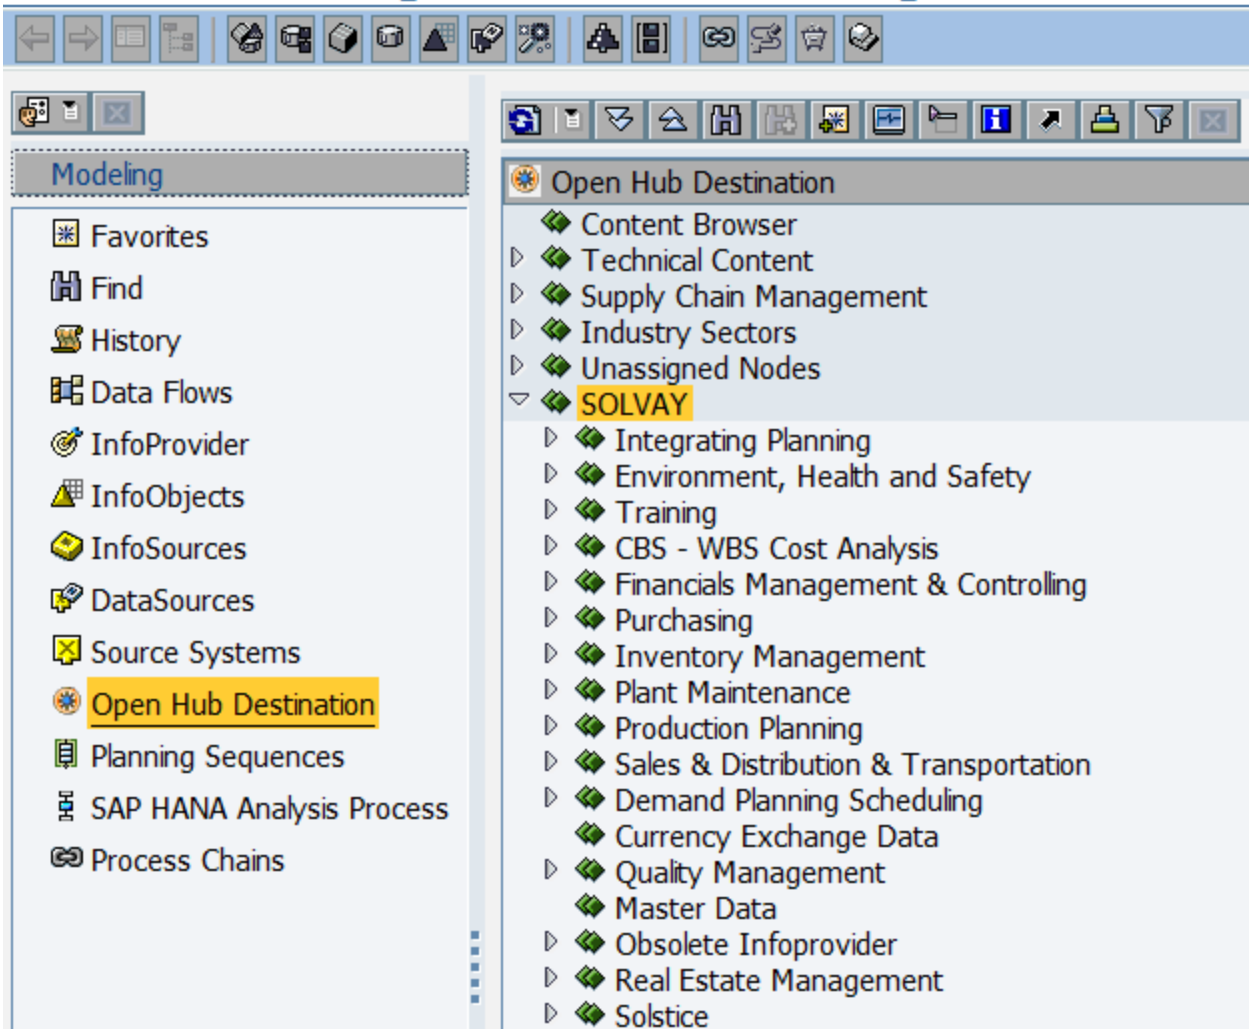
Modeling

Favorites
Find
History
Data Flows
InfoProvider
InfoObjects
InfoSources
DataSources
Source Systems
Open Hub Destination
Planning Sequences
SAP HANA Analysis Process
Process Chains

Open Hub Destination
Content Browser
Technical Content
Supply Chain Management
Industry Sectors
Unassigned Nodes
SOLVAY
Integrating Planning
Environment, Health and Safety
Training
CBS - WBS Cost Analysis
Financials Management & Controlling
Purchasing
Inventory Management
Plant Maintenance
Production Planning
Sales & Distribution & Transportation
Demand Planning Scheduling
Currency Exchange Data
Quality Management
Master Data
Obsolete Infoprovider
Real Estate Management
Solstice